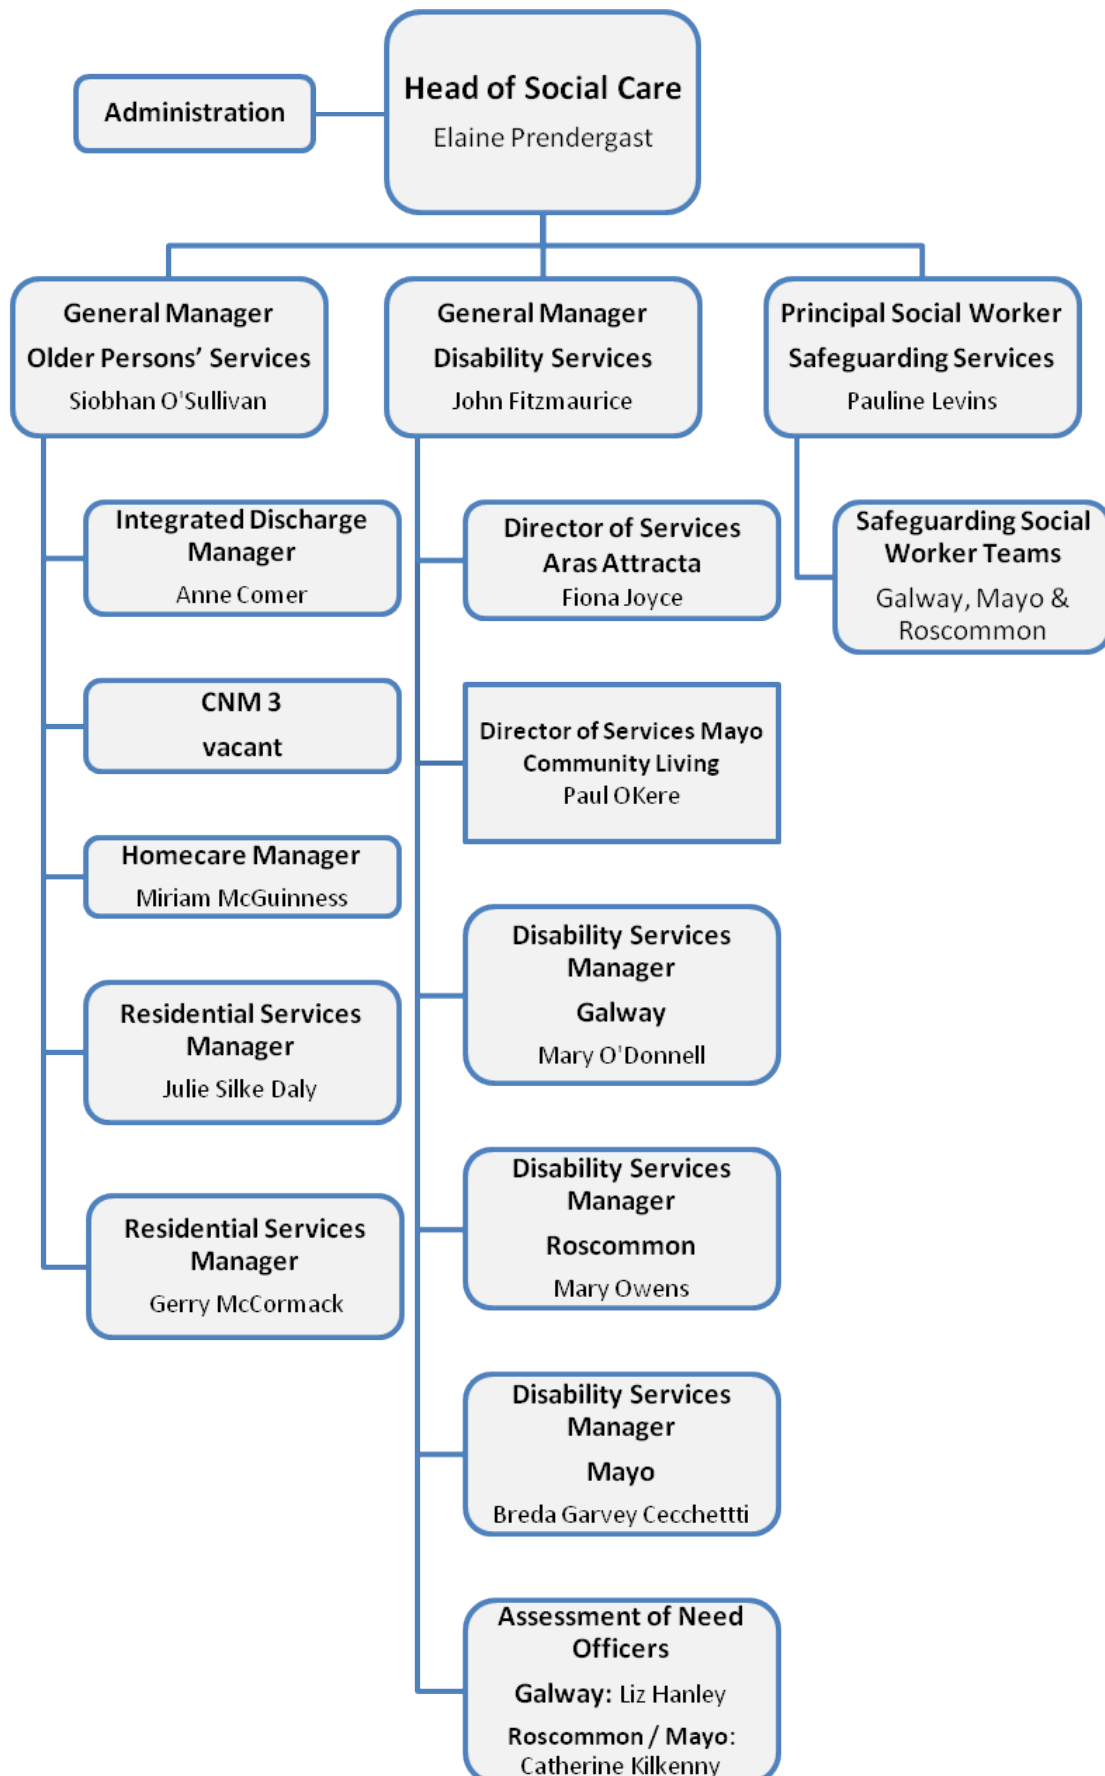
Administration

Head of Social Care
Elaine Prendergast

General Manager
Older Persons' Services
Siobhan O'Sullivan

General Manager
Disability Services
John Fitzmaurice

Principal Social Worker
Safeguarding Services
Pauline Levins

Integrated Discharge Manager
Anne Comer

CNM 3
vacant

Homecare Manager
Miriam McGuinness

Residential Services Manager
Julie Silke Daly

Residential Services Manager
Gerry McCormack

Director of Services
Aras Attracta
Fiona Joyce

Director of Services Mayo Community Living
Paul OKere

Disability Services Manager
Galway
Mary O'Donnell

Disability Services Manager
Roscommon
Mary Owens

Disability Services Manager
Mayo
Breda Garvey Cecchettti

Assessment of Need Officers
Galway: Liz Hanley
Roscommon / Mayo: Catherine Kilkenny

Safeguarding Social Worker Teams
Galway, Mayo & Roscommon